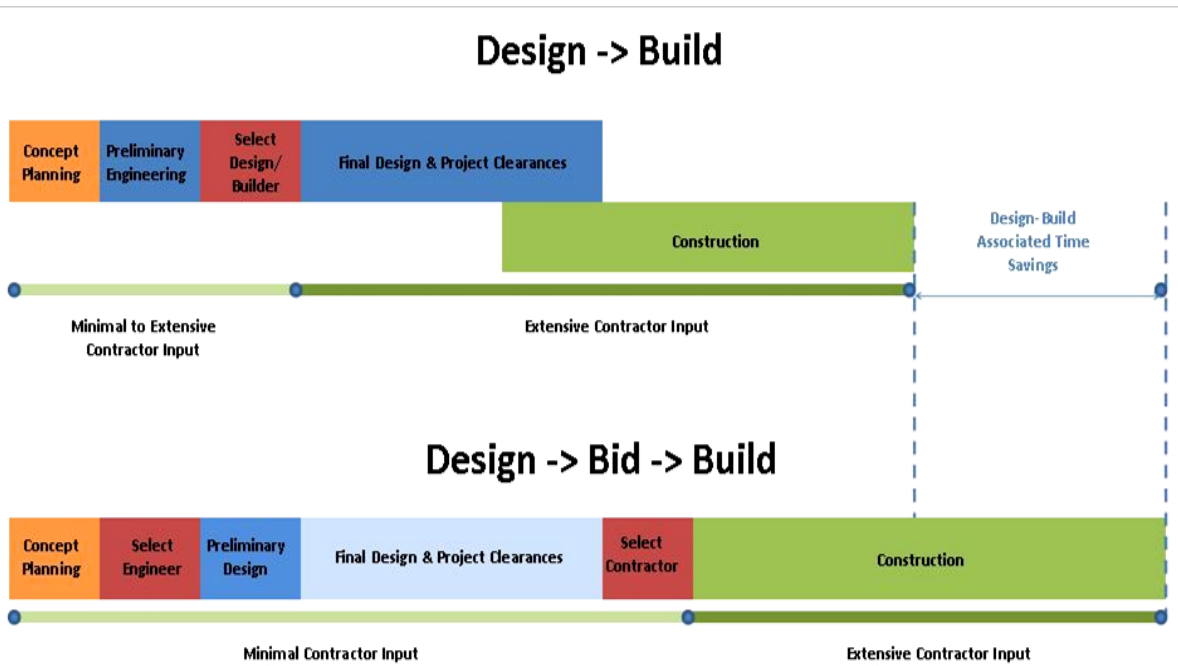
Design -> Build

Concept Planning

Preliminary Engineering

Select Design/ Builder

Final Design & Project Clearances

Construction

Design-Build Associated Time Savings

Minimal to Extensive Contractor Input

Extensive Contractor Input

Design -> Bid -> Build

Concept Planning

Select Engineer

Preliminary Design

Final Design & Project Clearances

Select Contractor

Construction

Minimal Contractor Input

Extensive Contractor Input